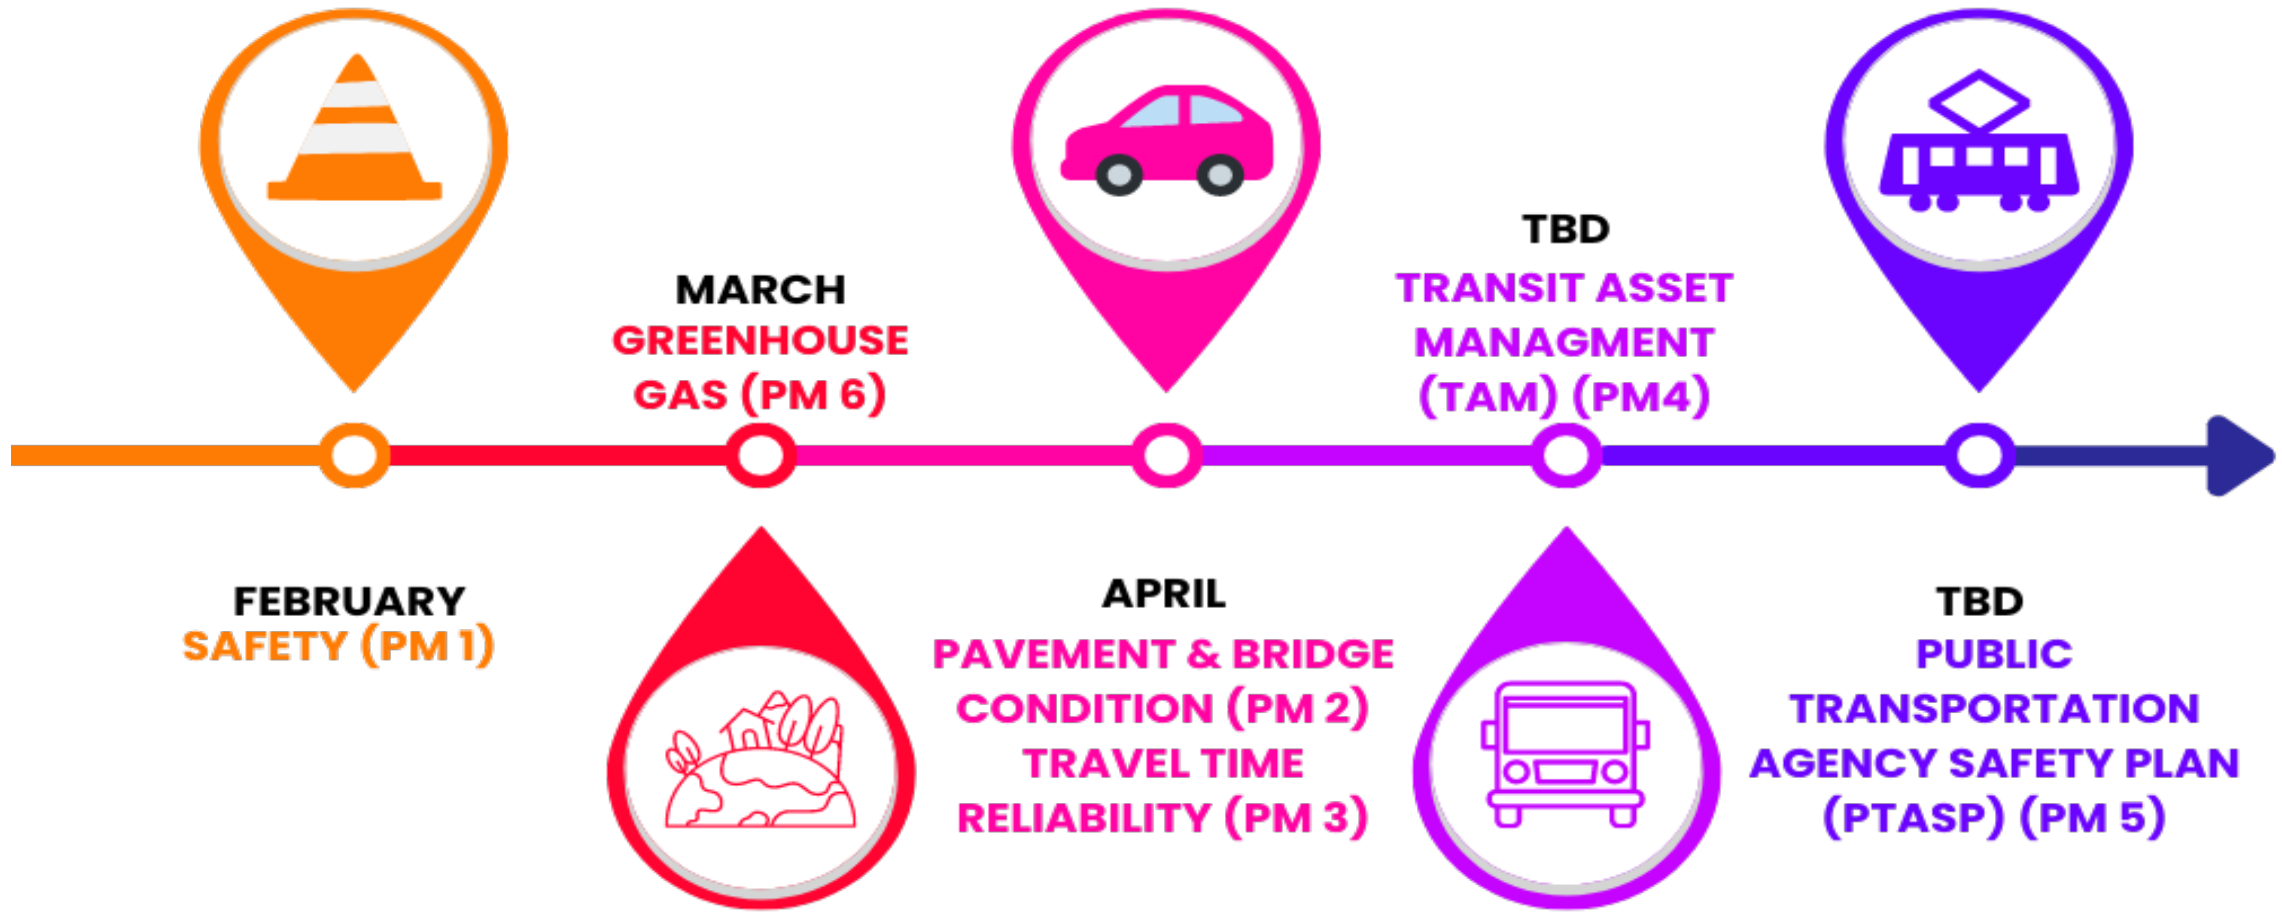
MARCH
GREENHOUSE GAS (PM 6)

TBD
TRANSIT ASSET MANAGMENT (TAM) (PM4)

FEBRUARY
SAFETY (PM 1)

APRIL
PAVEMENT & BRIDGE CONDITION (PM 2)
TRAVEL TIME RELIABILITY (PM 3)

TBD
PUBLIC TRANSPORTATION AGENCY SAFETY PLAN (PTASP) (PM 5)